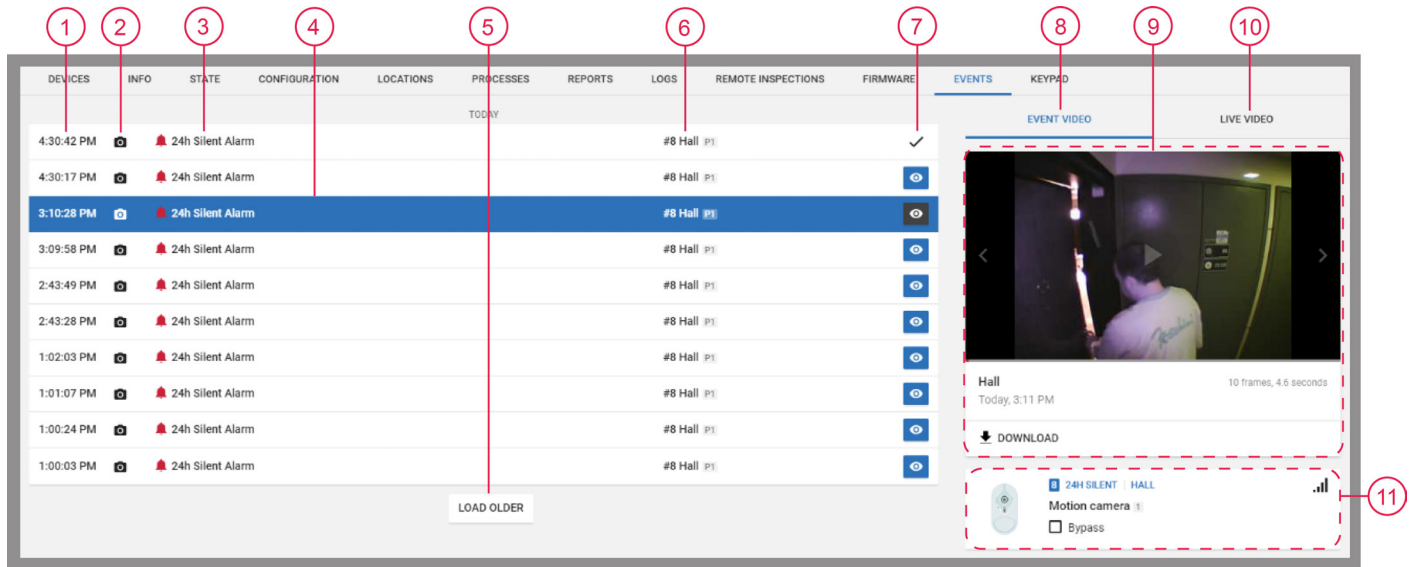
1 2 3 4 5 6 7 8 9 10

DEVICES INFO STATE CONFIGURATION LOCATIONS PROCESSES REPORTS LOGS REMOTE INSPECTIONS FIRMWARE EVENTS KEYPAD

TODAY

| | | | | |
|---|---|---|---|---|
| 4:30:42 PM | | 24h Silent Alarm | #8 Hall P1 | ✓ |
| 4:30:17 PM | | 24h Silent Alarm | #8 Hall P1 | |
| 3:10:28 PM | | 24h Silent Alarm | #8 Hall P1 | |
| 3:09:58 PM | | 24h Silent Alarm | #8 Hall P1 | |
| 2:43:49 PM | | 24h Silent Alarm | #8 Hall P1 | |
| 2:43:28 PM | | 24h Silent Alarm | #8 Hall P1 | |
| 1:02:03 PM | | 24h Silent Alarm | #8 Hall P1 | |
| 1:01:07 PM | | 24h Silent Alarm | #8 Hall P1 | |
| 1:00:24 PM | | 24h Silent Alarm | #8 Hall P1 | |
| 1:00:03 PM | | 24h Silent Alarm | #8 Hall P1 | |

LOAD OLDER

EVENT VIDEO LIVE VIDEO

Hall
Today, 3:11 PM
10 frames, 4.6 seconds

DOWNLOAD

8 24H SILENT | HALL
Motion camera 1
Bypass

11